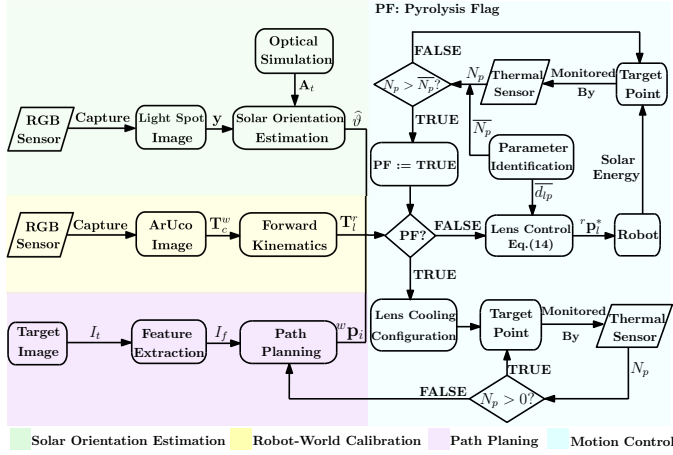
PF: Pyrolysis Flag

Optical Simulation

$\mathbf{A}_t$

RGB Sensor

Capture

Light Spot Image

$\mathbf{y}$

Solar Orientation Estimation

$\widehat{\vartheta}$

FALSE

$N_p > \overline{N_p}$?

$N_p$

Thermal Sensor

Monitored By

Target Point

TRUE

$\overline{N_p}$

PF := TRUE

Parameter Identification

Solar Energy

$\overline{d_{lp}}$

RGB Sensor

Capture

ArUco Image

$\mathbf{T}_c^w$

Forward Kinematics

$\mathbf{T}_l^r$

PF?

FALSE

Lens Control Eq.(14)

${}^r\mathbf{p}_l^*$

Robot

TRUE

Target Image

$I_t$

Feature Extraction

$I_f$

Path Planning

${}^w\mathbf{p}_i$

Lens Cooling Configuration

Target Point

Monitored By

Thermal Sensor

TRUE

$N_p$

FALSE

$N_p > 0$?

Solar Orientation Estimation Robot-World Calibration Path Planing Motion Control